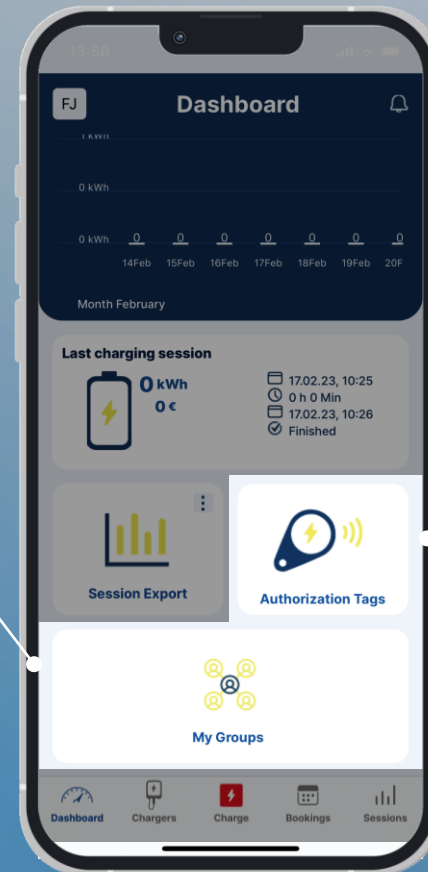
13:58

FJ

Dashboard

1 kWh

0 kWh

0 kWh

0 0 0 0 0 0 0

14Feb 15Feb 16Feb 17Feb 18Feb 19Feb 20F

Month February

Last charging session

0 kWh

0 €

17.02.23, 10:25

0 h 0 Min

17.02.23, 10:26

Finished

Session Export

Authorization Tags

My Groups

Dashboard

Chargers

Charge

Bookings

Sessions